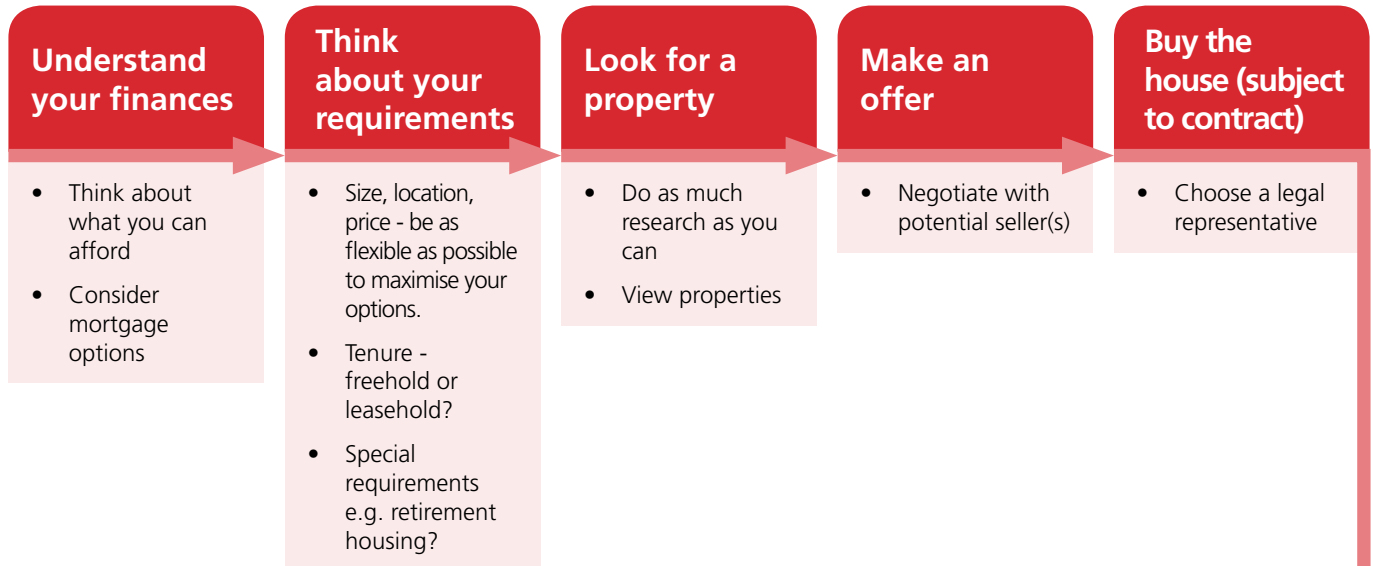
Understand your finances

- Think about what you can afford
- Consider mortgage options

Think about your requirements

- Size, location, price - be as flexible as possible to maximise your options.
- Tenure - freehold or leasehold?
- Special requirements e.g. retirement housing?

Look for a property

- Do as much research as you can
- View properties

Make an offer

- Negotiate with potential seller(s)

Buy the house (subject to contract)

- Choose a legal representative